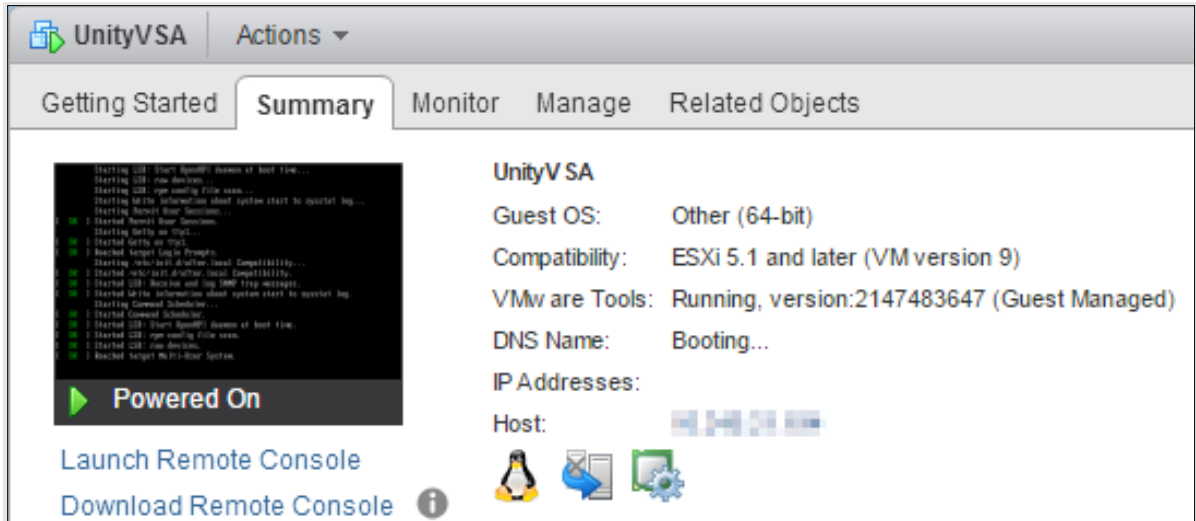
UnityVSA Actions

Getting Started Summary Monitor Manage Related Objects

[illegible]

Powered On

Launch Remote Console

Download Remote Console

UnityV SA

| | |
|---|---|
| Guest OS: | Other (64-bit) |
| Compatibility: | ESXi 5.1 and later (VM version 9) |
| VMw are Tools: | Running, version:2147483647 (Guest Managed) |
| DNS Name: | Booting... |
| IP Addresses: | |
| Host: | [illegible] |